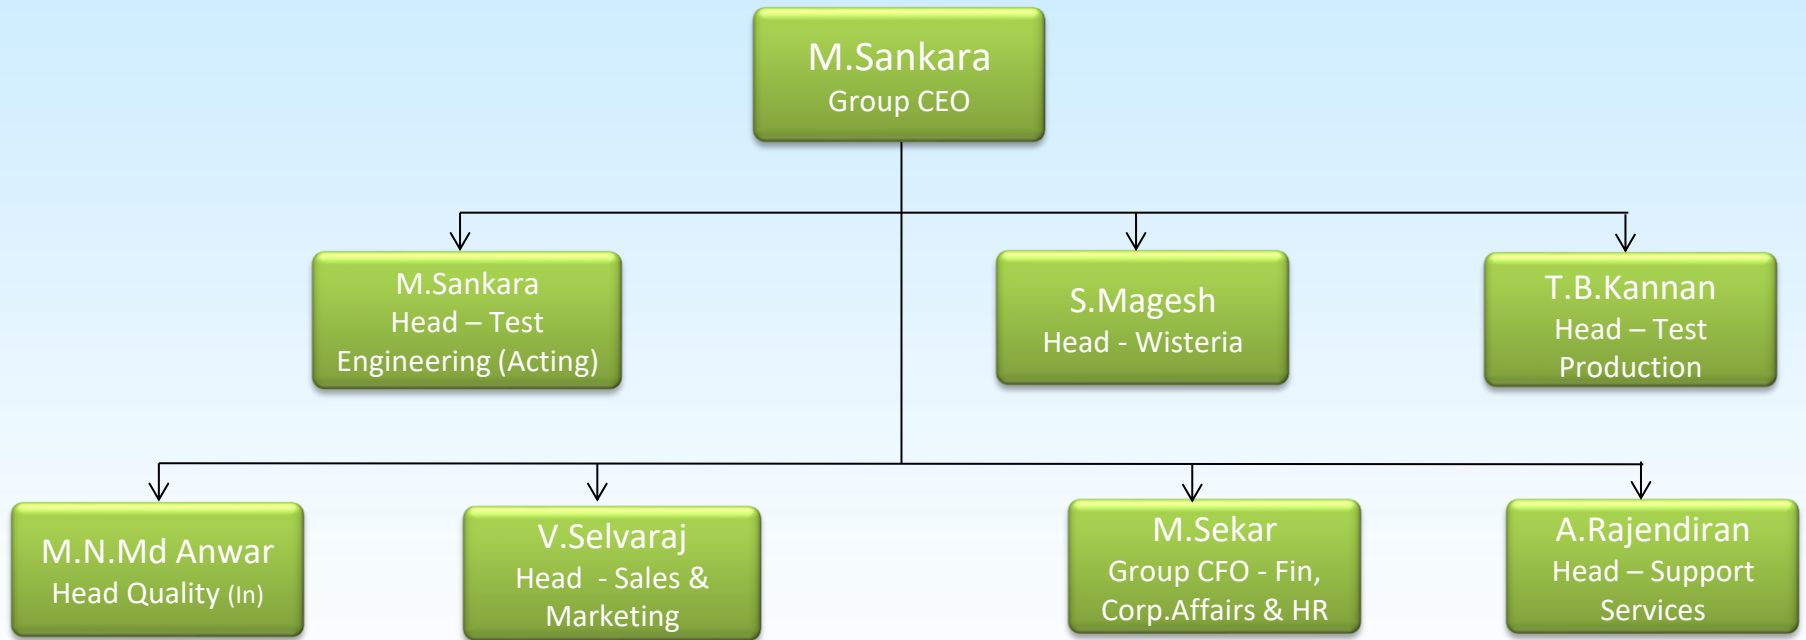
M.Sankara
Group CEO

M.Sankara
Head – Test Engineering (Acting)

S.Magesh
Head - Wisteria

T.B.Kannan
Head – Test Production

M.N.Md Anwar
Head Quality (In)

V.Selvaraj
Head - Sales & Marketing

M.Sekar
Group CFO - Fin, Corp.Affairs & HR

A.Rajendiran
Head – Support Services